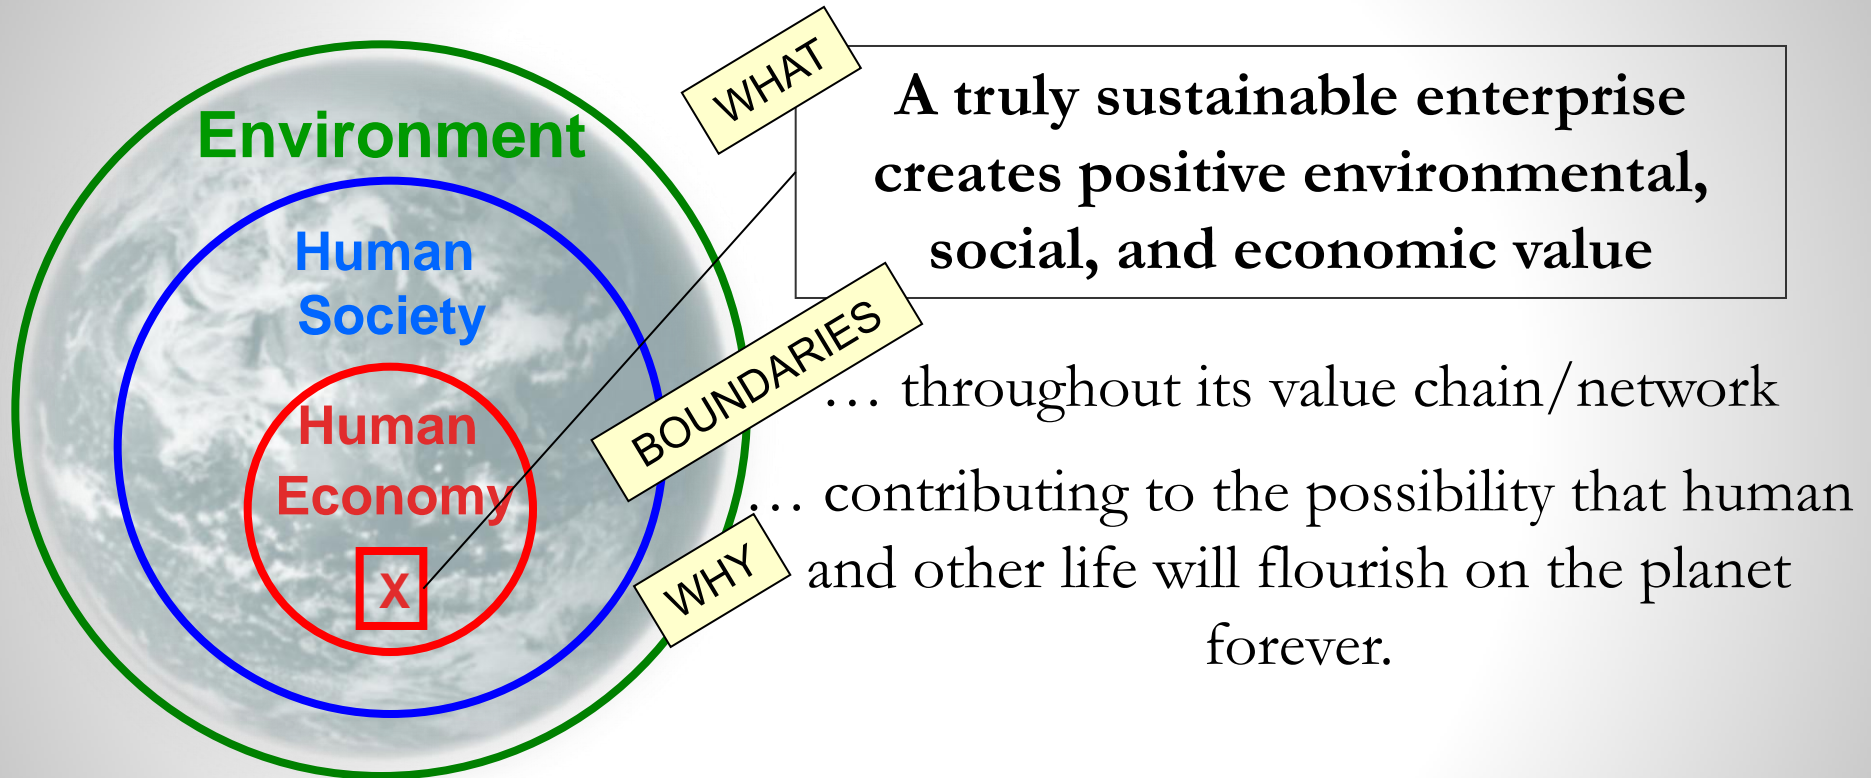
Environment

Human Society

Human Economy

X

WHAT

A truly sustainable enterprise creates positive environmental, social, and economic value

BOUNDARIES

… throughout its value chain/network

WHY

… contributing to the possibility that human and other life will flourish on the planet forever.